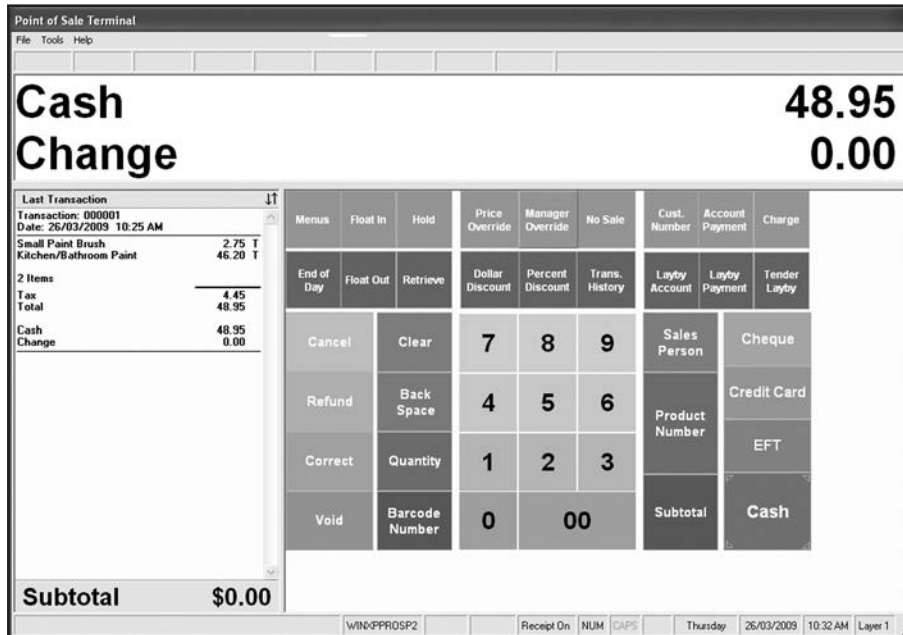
Point of Sale Terminal

File Tools Help

Cash 48.95

Change 0.00

Last Transaction

Transaction: 000001
Date: 26/03/2009 10:25 AM

| | |
|---|---|
| Small Paint Brush | 2.75 T |
| Kitchen/Bathroom Paint | 46.20 T |
| 2 Items | |
| Tax | 4.45 |
| Total | 48.95 |
| Cash | 48.95 |
| Change | 0.00 |

Subtotal $0.00

Menus
Float In
Hold
End of Day
Float Out
Retrieve

Price Override
Manager Override
No Sale
Dollar Discount
Percent Discount
Trans. History

Cust. Number
Account Payment
Charge
Layby Account
Layby Payment
Tender Layby

Cancel
Clear
Refund
Back Space
Correct
Quantity
Void
Barcode Number

7 8 9
4 5 6
1 2 3
0 00

Sales Person
Product Number
Subtotal

Cheque
Credit Card
EFT
Cash

WINXPPROSP2 Receipt On NUM CAPS Thursday 26/03/2009 10:32 AM Layer 1